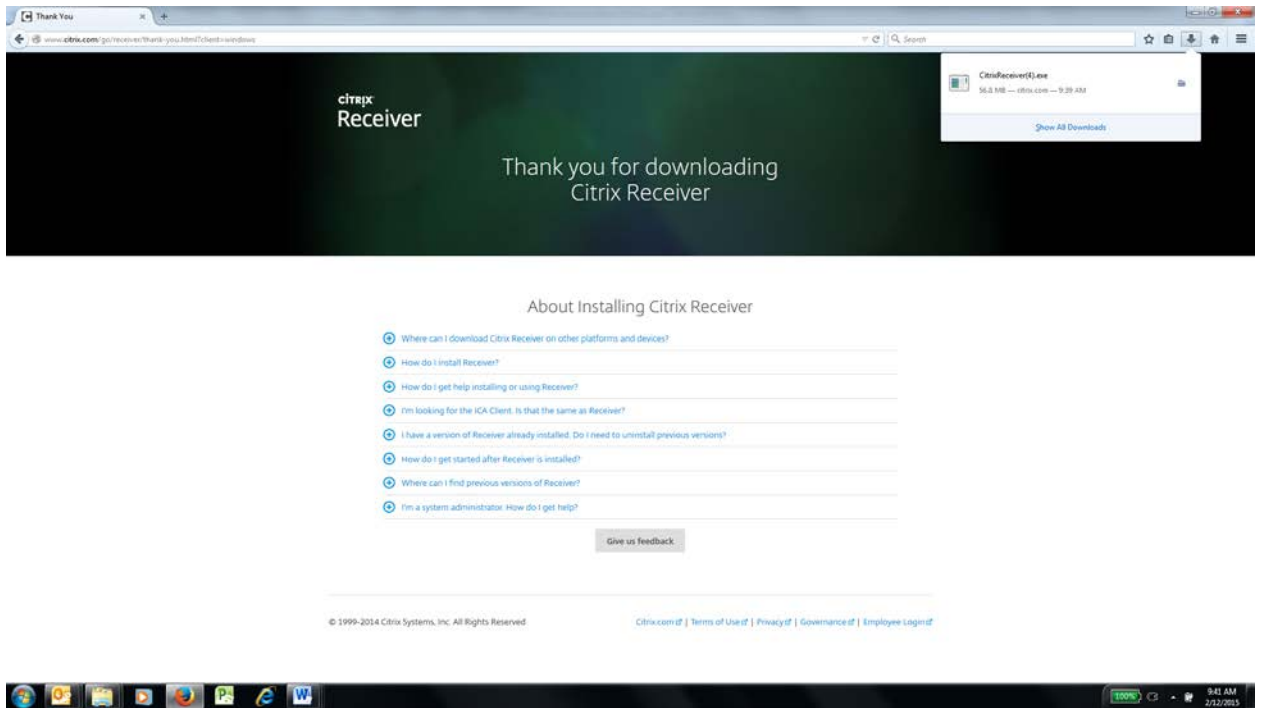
Thank You
www.citrix.com/go/receiver/thank-you.html?client=windows
Search
CitrixReceiver(4).exe
56.6 MB — citrix.com — 9:39 AM
Show All Downloads

CiTRIX
Receiver

Thank you for downloading Citrix Receiver

About Installing Citrix Receiver

Where can I download Citrix Receiver on other platforms and devices?

How do I install Receiver?

How do I get help installing or using Receiver?

I'm looking for the ICA Client. Is that the same as Receiver?

I have a version of Receiver already installed. Do I need to uninstall previous versions?

How do I get started after Receiver is installed?

Where can I find previous versions of Receiver?

I'm a system administrator. How do I get help?

Give us feedback

© 1999-2014 Citrix Systems, Inc. All Rights Reserved

Citrix.com | Terms of Use | Privacy | Governance | Employee Login

100%
9:41 AM
2/12/2015